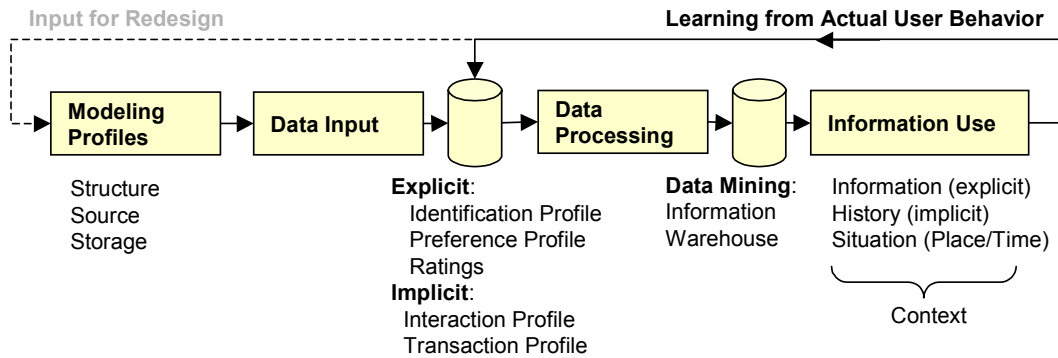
Input for Redesign

Learning from Actual User Behavior

Modeling Profiles

Data Input

Data Processing

Information Use

Structure
Source
Storage

Explicit:
Identification Profile
Preference Profile
Ratings
Implicit:
Interaction Profile
Transaction Profile

Data Mining:
Information
Warehouse

Information (explicit)
History (implicit)
Situation (Place/Time)

Context